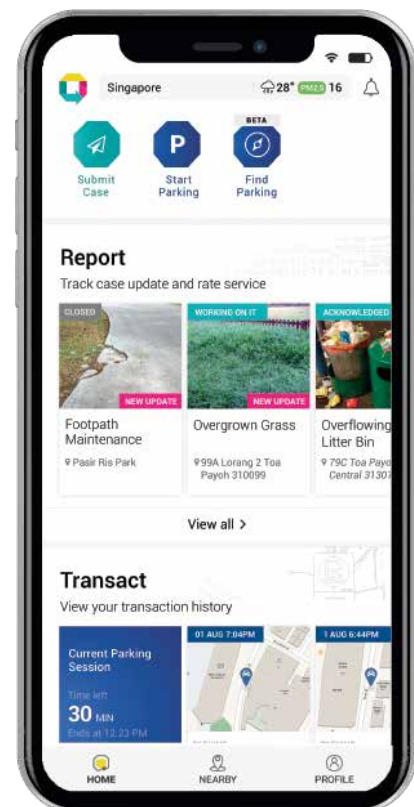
Singapore 28° PM2.5 16

Submit Case

P
Start Parking

BETA
Find Parking

Report
Track case update and rate service

CLOSED
NEW UPDATE
Footpath Maintenance
Pasir Ris Park

WORKING ON IT
NEW UPDATE
Overgrown Grass
99A Lorang 2 Toa Payoh 310099

ACKNOWLEDGED
Overflowing Litter Bin
79C Toa Payoh Central 3130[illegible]

View all >

Transact
View your transaction history

Current Parking Session
Time left
30 MIN
Ends at 12:23 PM

01 AUG 7:04PM

1 AUG 6:44PM

HOME
NEARBY
PROFILE